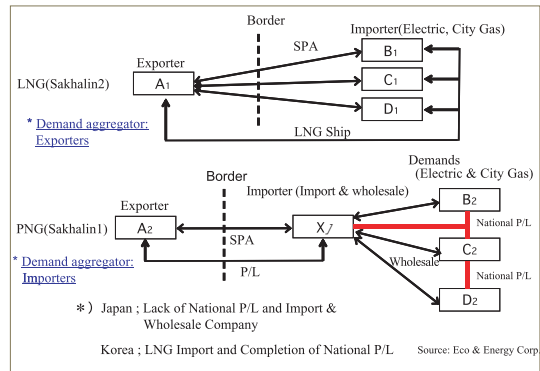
Border

Importer(Electric, City Gas)

SPA

Exporter

$B_1$

LNG(Sakhalin2)

$A_1$

$C_1$

$D_1$

* Demand aggregator: Exporters

LNG Ship

Demands (Electric & City Gas)

Border

Importer (Import & wholesale)

Exporter

$B_2$

PNG(Sakhalin1)

$A_2$

SPA

$X_J$

National P/L

$C_2$

* Demand aggregator: Importers

Wholesale

P/L

National P/L

$D_2$

*) Japan ; Lack of National P/L and Import & Wholesale Company

Korea ; LNG Import and Completion of National P/L

Source: Eco & Energy Corp.